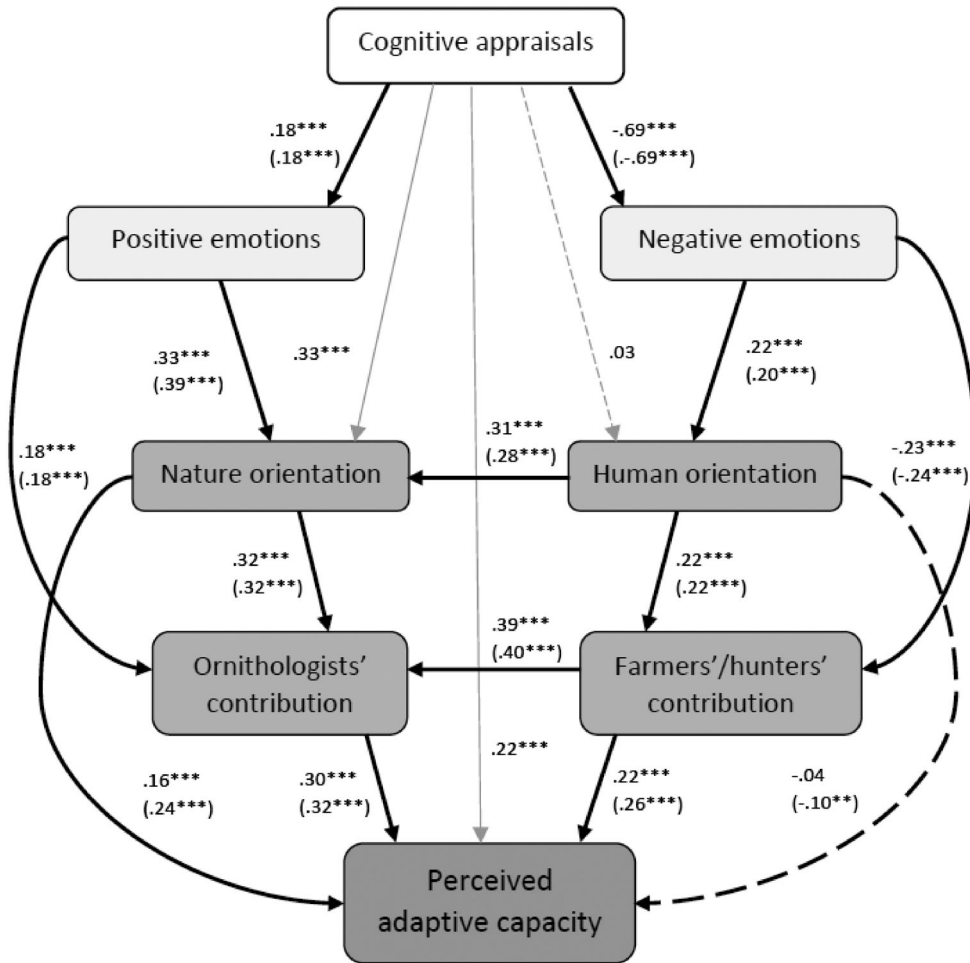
Cognitive appraisals

.18***
(.18***)

-.69***
(.-.69***)

Positive emotions

Negative emotions

.33***
(.39***)

.33***

.03

.22***
(.20***)

.18***
(.18***)

.31***
(.28***)

-.23***
(-.24***)

Nature orientation

Human orientation

.32***
(.32***)

.22***
(.22***)

.39***
(.40***)

Ornithologists' contribution

Farmers'/hunters' contribution

.22***

.16***
(.24***)

.30***
(.32***)

.22***
(.26***)

-.04
(-.10**)

Perceived adaptive capacity